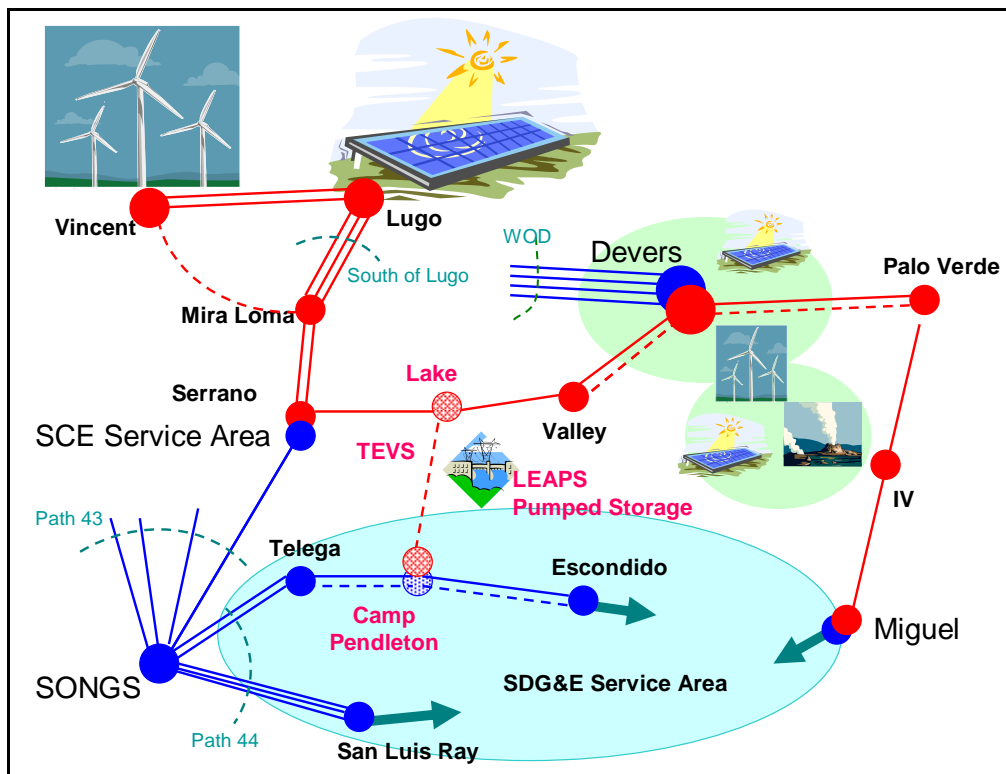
Vincent

Lugo

WOD

Devers

Palo Verde

South of Lugo

Mira Loma

Lake

Serrano

Valley

SCE Service Area

TEVS

LEAPS Pumped Storage

IV

Path 43

Telega

Escondido

Camp Pendleton

Miguel

SONGS

SDG&E Service Area

Path 44

San Luis Ray